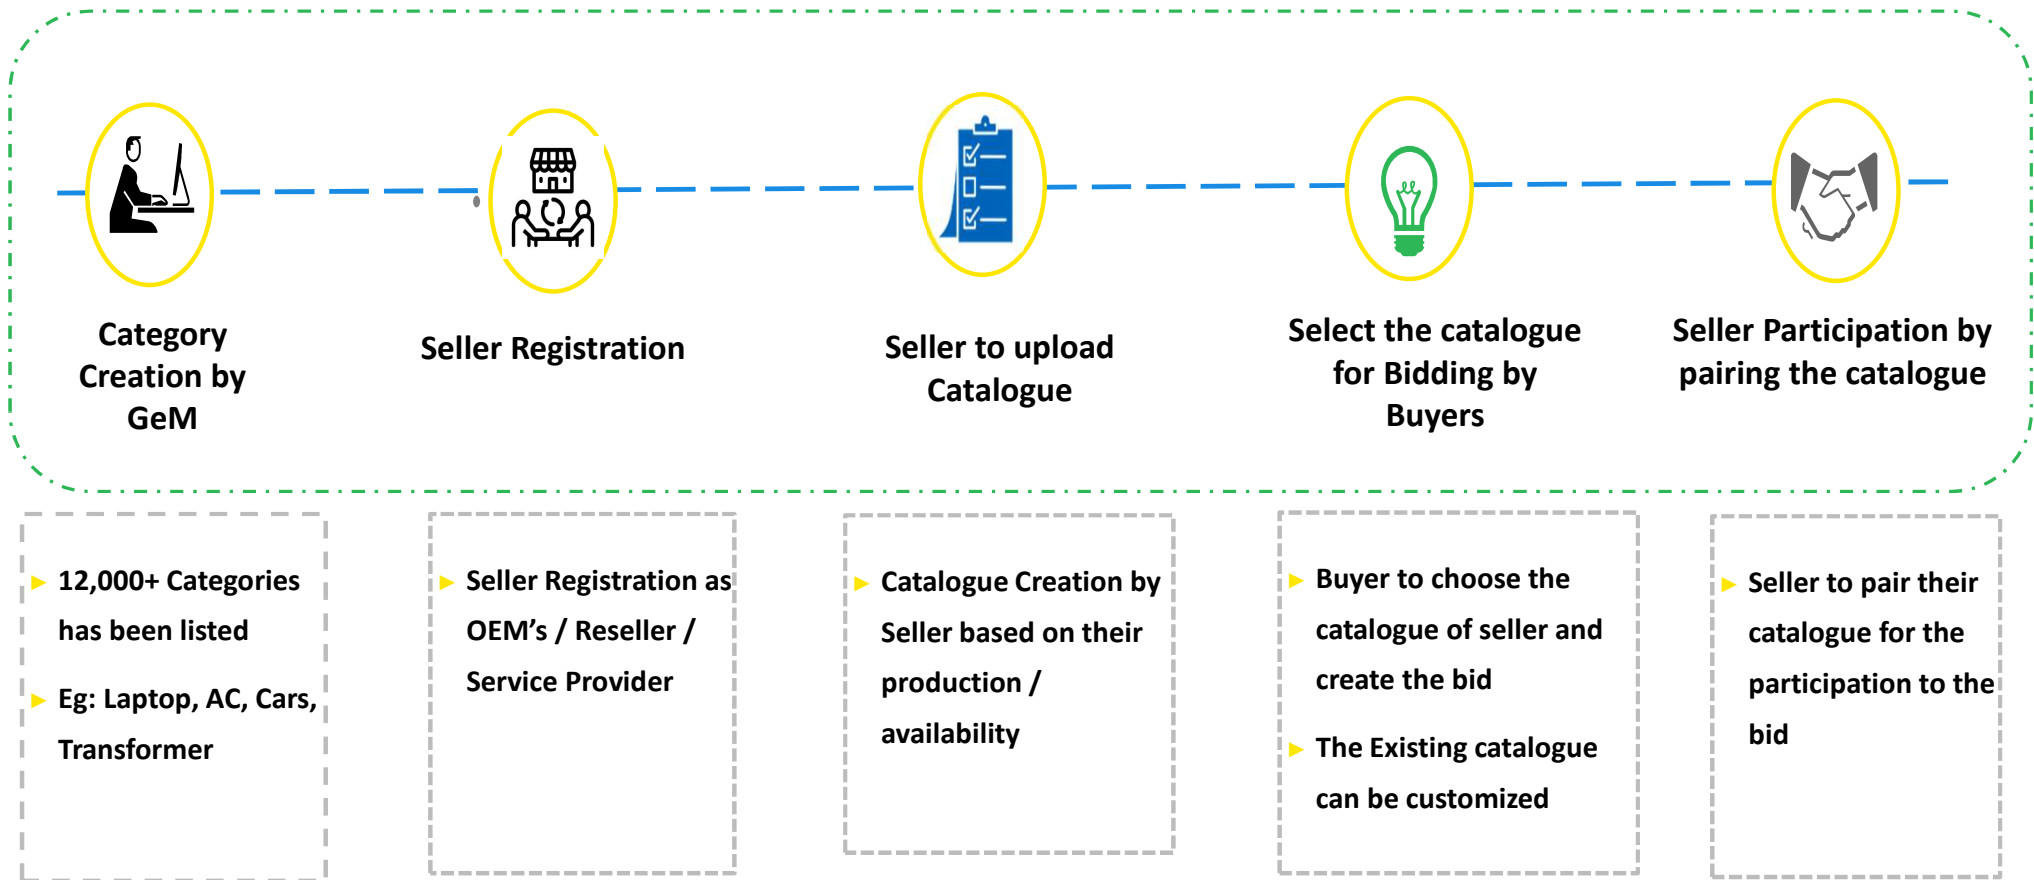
Category Creation by GeM

Seller Registration

Seller to upload Catalogue

Select the catalogue for Bidding by Buyers

Seller Participation by pairing the catalogue

12,000+ Categories has been listed

Eg: Laptop, AC, Cars, Transformer

Seller Registration as OEM’s / Reseller / Service Provider

Catalogue Creation by Seller based on their production / availability

Buyer to choose the catalogue of seller and create the bid

The Existing catalogue can be customized

Seller to pair their catalogue for the participation to the bid